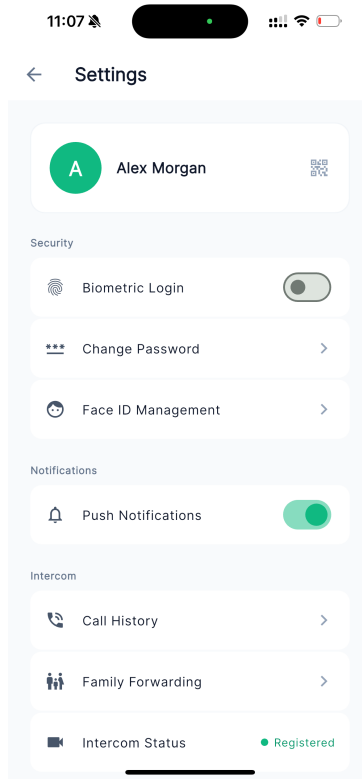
11:07

Settings

A
Alex Morgan

Security

Biometric Login

***
Change Password

Face ID Management

Notifications

Push Notifications

Intercom

Call History

Family Forwarding

Intercom Status
Registered